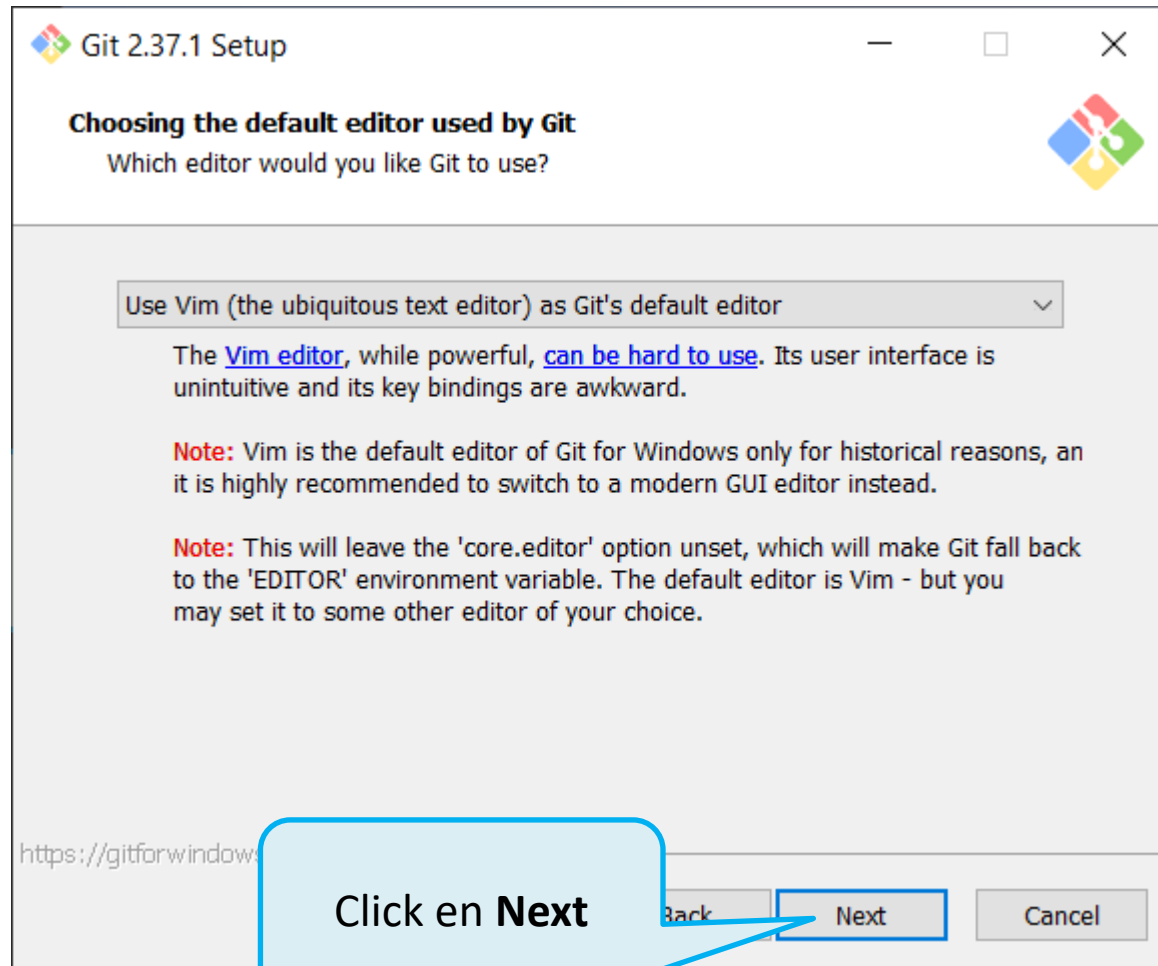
Git 2.37.1 Setup

Choosing the default editor used by Git
Which editor would you like Git to use?

Use Vim (the ubiquitous text editor) as Git's default editor

The Vim editor, while powerful, can be hard to use. Its user interface is unintuitive and its key bindings are awkward.

Note: Vim is the default editor of Git for Windows only for historical reasons, an it is highly recommended to switch to a modern GUI editor instead.

Note: This will leave the 'core.editor' option unset, which will make Git fall back to the 'EDITOR' environment variable. The default editor is Vim - but you may set it to some other editor of your choice.

https://gitforwindows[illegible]

Click en **Next**

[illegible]ack Next Cancel